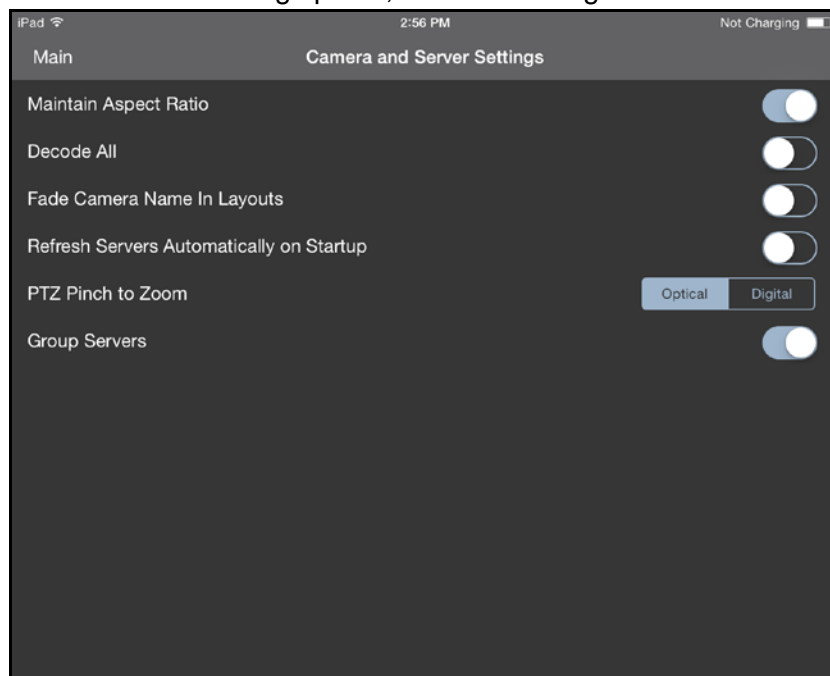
iPad
2:56 PM
Not Charging

Main
Camera and Server Settings

Maintain Aspect Ratio

Decode All

Fade Camera Name In Layouts

Refresh Servers Automatically on Startup

PTZ Pinch to Zoom
Optical
Digital

Group Servers